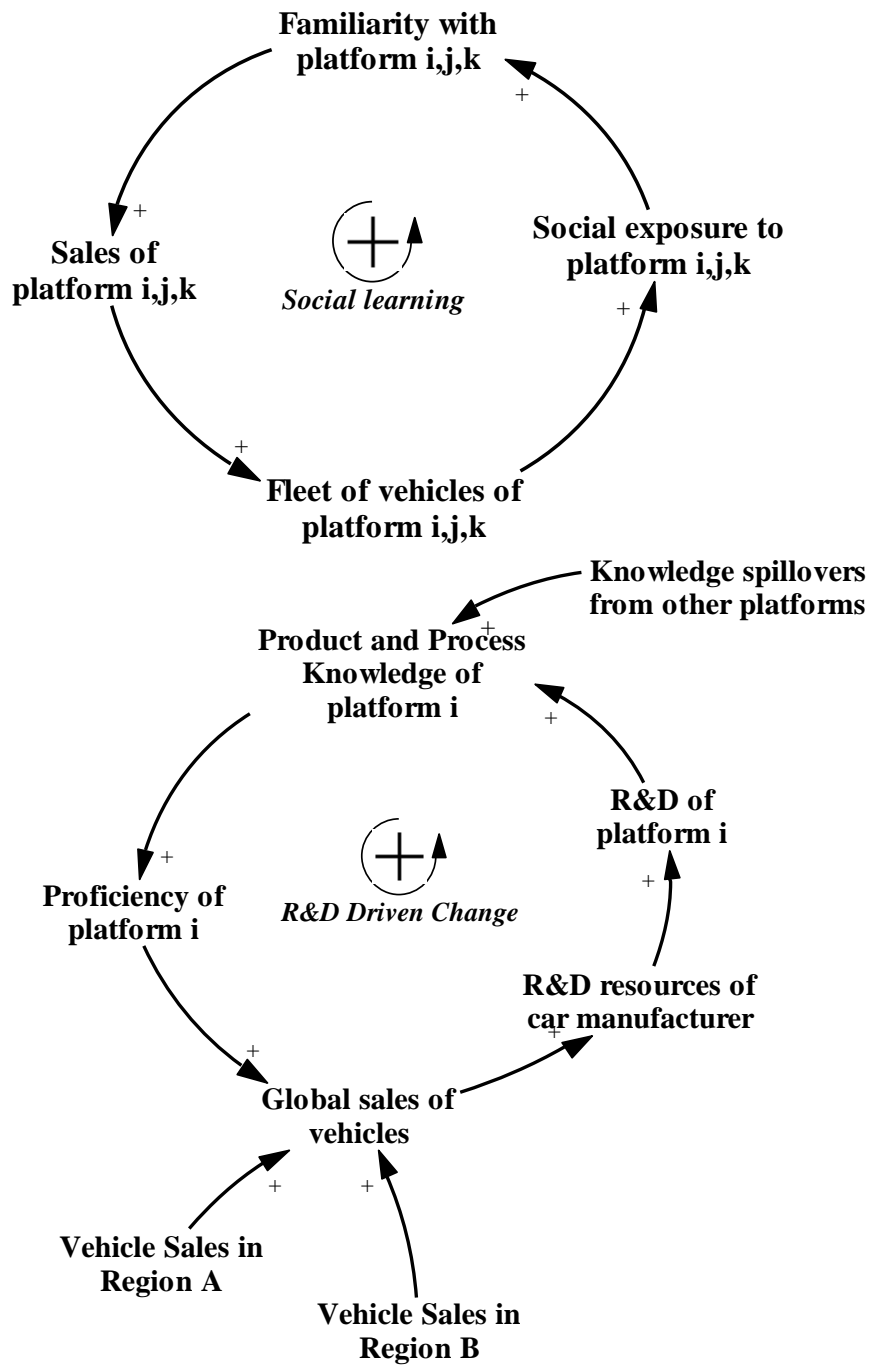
Familiarity with platform i,j,k

+

+

Sales of platform i,j,k

+

Social learning

Social exposure to platform i,j,k

+

+

Fleet of vehicles of platform i,j,k

Knowledge spillovers from other platforms

+

Product and Process Knowledge of platform i

+

R&D of platform i

+

+

Proficiency of platform i

R&D Driven Change

+

R&D resources of car manufacturer

+

+

Global sales of vehicles

+

+

Vehicle Sales in Region A

Vehicle Sales in Region B